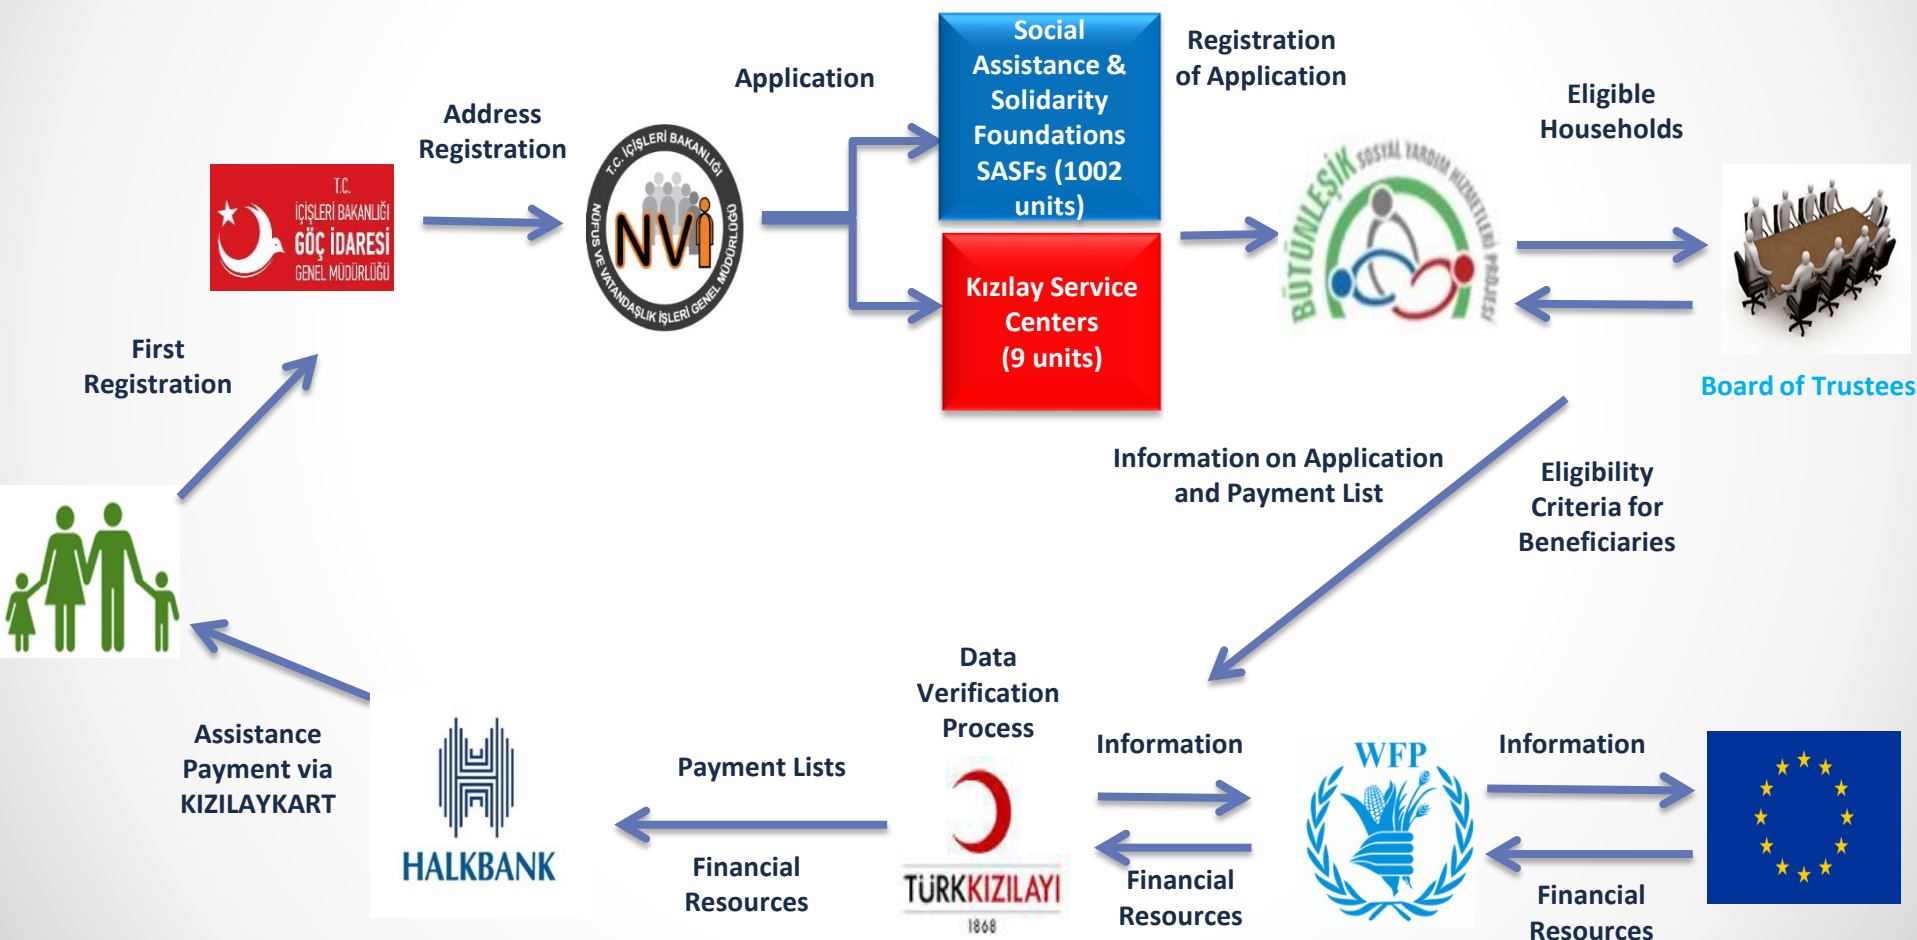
First Registration

T.C. İÇİŞLERİ BAKANLIĞI GÖÇ İDARESİ GENEL MÜDÜRLÜĞÜ

Address Registration

T.C. İÇİŞLERİ BAKANLIĞI NÜFUS VE VATANDAŞLIK İŞLERİ GENEL MÜDÜRLÜĞÜ NVİ

Application

Social Assistance & Solidarity Foundations SASFs (1002 units)

Kızılay Service Centers (9 units)

Registration of Application

BÜTÜNLEŞİK SOSYAL YARDIM HİZMETLERİ PROJESİ

Eligible Households

Board of Trustees

Information on Application and Payment List

Eligibility Criteria for Beneficiaries

Data Verification Process

Information

WFP

Information

Assistance Payment via KIZILAYKART

HALKBANK

Payment Lists

Financial Resources

TÜRKKIZILAYI 1868

Financial Resources

Financial Resources